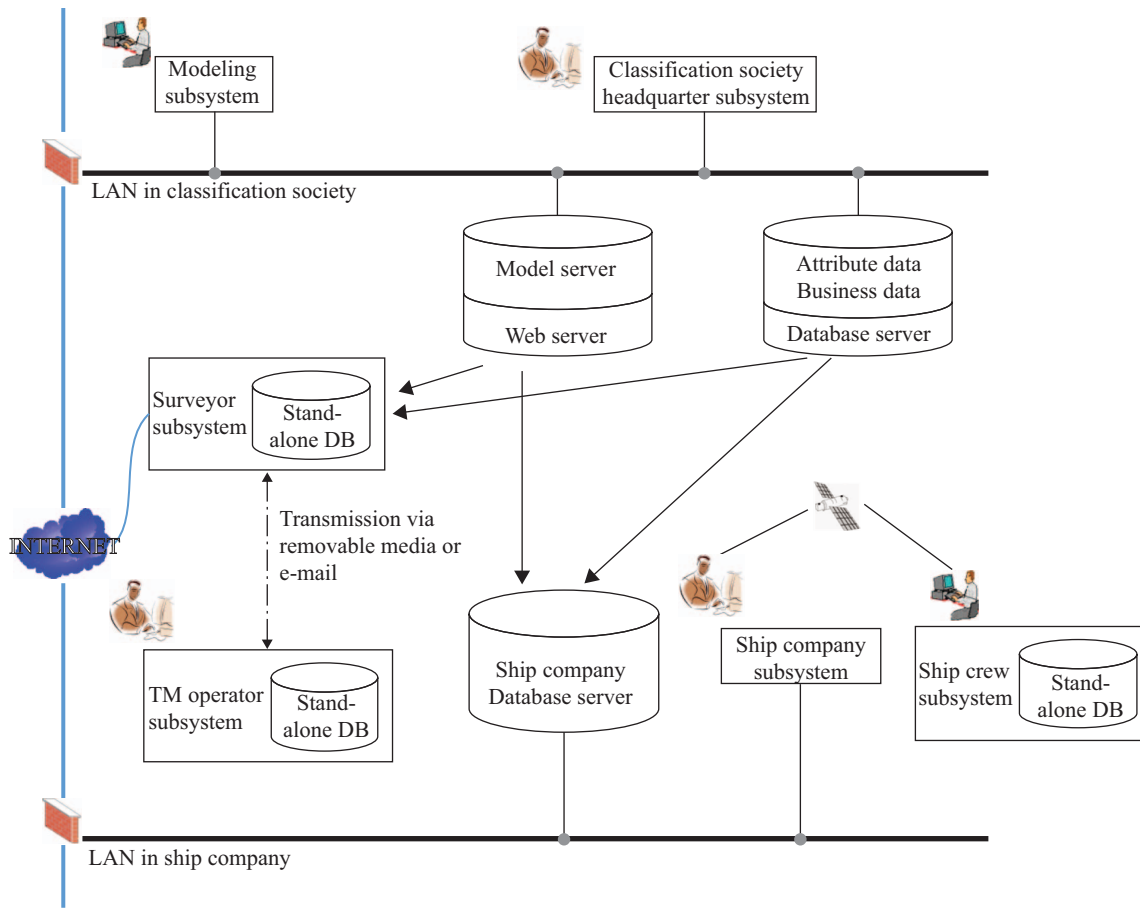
Modeling subsystem

Classification society headquarter subsystem

LAN in classification society

Model server

Web server

Attribute data
Business data

Database server

Surveyor subsystem

Stand-alone DB

INTERNET

Transmission via removable media or e-mail

Ship company Database server

Ship company subsystem

TM operator subsystem

Stand-alone DB

Ship crew subsystem

Stand-alone DB

LAN in ship company